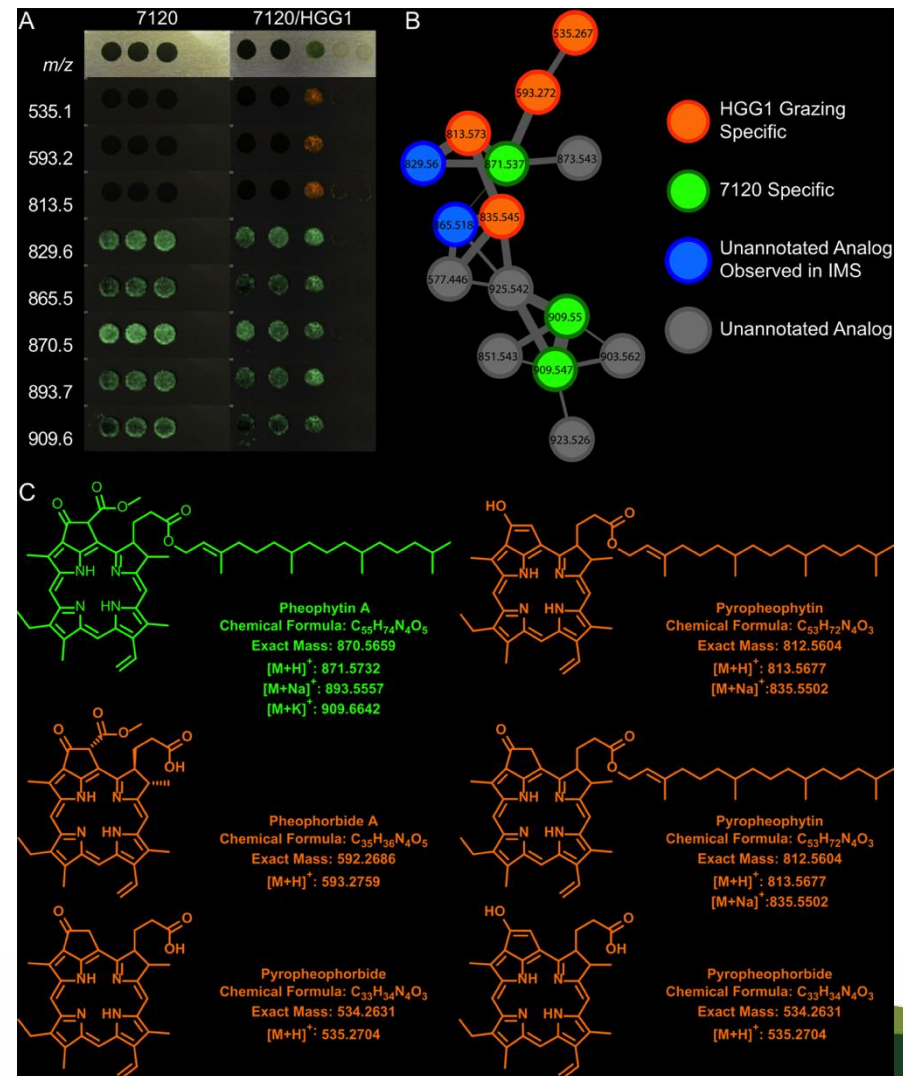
A

7120

7120/HGG1

*m/z*

535.1

593.2

813.5

829.6

865.5

870.5

893.7

909.6

B

535.267

593.272

813.573

829.56

871.537

873.543

865.518

835.545

577.446

925.542

909.55

851.543

909.547

903.562

923.526

HGG1 Grazing Specific

7120 Specific

Unannotated Analog Observed in IMS

Unannotated Analog

C

O

O

O

O

O

NH

N

N

HN

Pheophytin A
Chemical Formula: $C_{55}H_{74}N_4O_5$
Exact Mass: 870.5659
$[M+H]^+$: 871.5732
$[M+Na]^+$: 893.5557
$[M+K]^+$: 909.6642

HO

O

O

NH

N

N

HN

Pyropheophytin
Chemical Formula: $C_{53}H_{72}N_4O_3$
Exact Mass: 812.5604
$[M+H]^+$: 813.5677
$[M+Na]^+$:835.5502

O

O

O

O

OH

NH

N

N

HN

Pheophorbide A
Chemical Formula: $C_{35}H_{36}N_4O_5$
Exact Mass: 592.2686
$[M+H]^+$: 593.2759

O

O

O

NH

N

N

HN

Pyropheophytin
Chemical Formula: $C_{53}H_{72}N_4O_3$
Exact Mass: 812.5604
$[M+H]^+$: 813.5677
$[M+Na]^+$:835.5502

O

O

OH

NH

N

N

HN

Pyropheophorbide
Chemical Formula: $C_{33}H_{34}N_4O_3$
Exact Mass: 534.2631
$[M+H]^+$: 535.2704

HO

O

OH

NH

N

N

HN

Pyropheophorbide
Chemical Formula: $C_{33}H_{34}N_4O_3$
Exact Mass: 534.2631
$[M+H]^+$: 535.2704